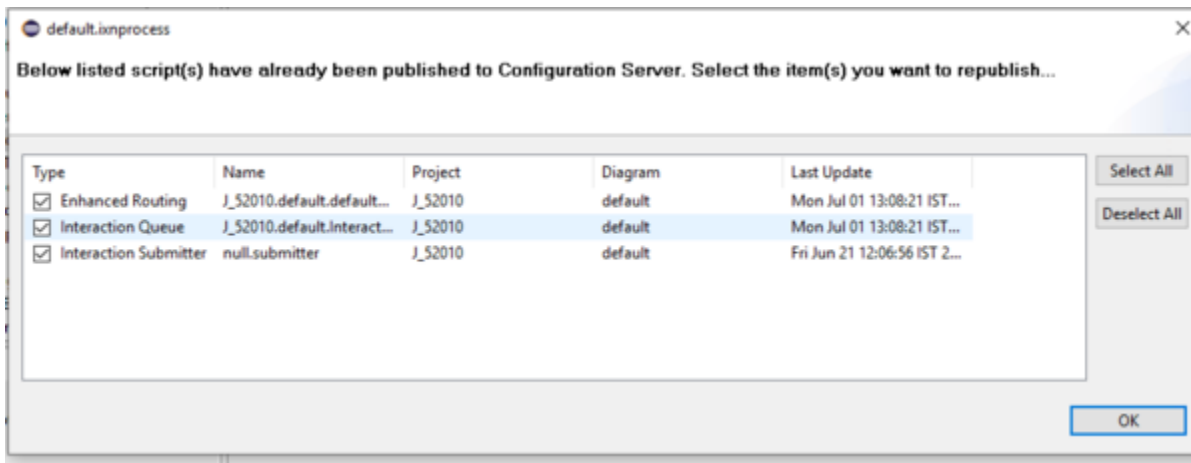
default.ixnprocess

×

Below listed script(s) have already been published to Configuration Server. Select the item(s) you want to republish...

| Type | Name | Project | Diagram | Last Update |
|---|---|---|---|---|
| ☑ Enhanced Routing | J_52010.default.default... | J_52010 | default | Mon Jul 01 13:08:21 IST... |
| ☑ Interaction Queue | J_52010.default.Interact... | J_52010 | default | Mon Jul 01 13:08:21 IST... |
| ☑ Interaction Submitter | null.submitter | J_52010 | default | Fri Jun 21 12:06:56 IST 2... |

Select All

Deselect All

OK